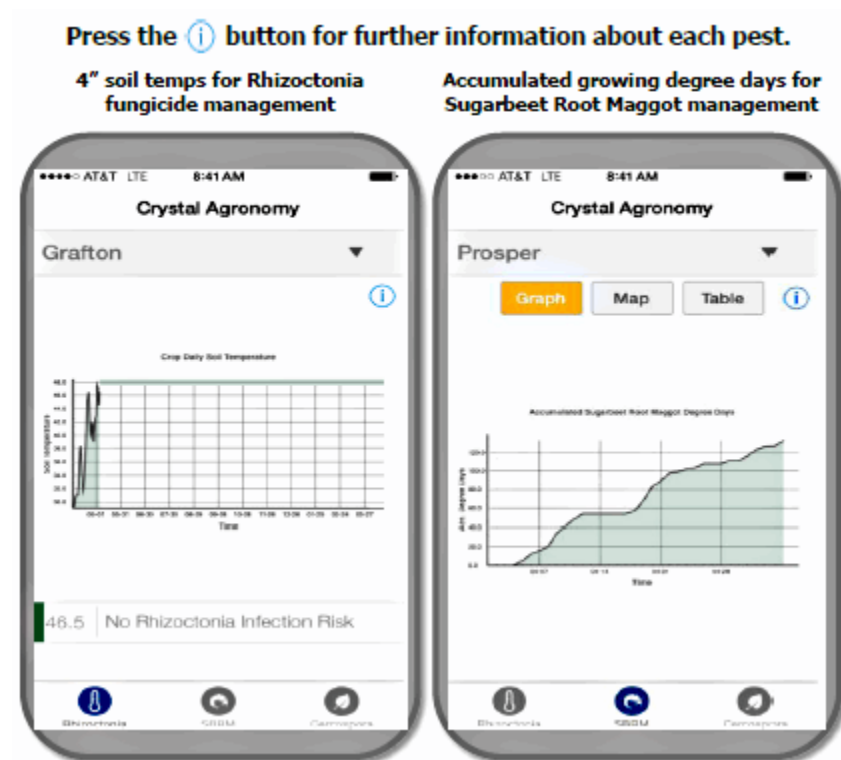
Press the (i) button for further information about each pest.

4" soil temps for Rhizoctonia fungicide management

●●●●○ AT&T LTE 8:41 AM

Crystal Agronomy

Grafton

Crop Daily Soil Temperature

Soil temperature

Time

46.5 No Rhizoctonia Infection Risk

Rhizoctonia SBRM Cercospora

Accumulated growing degree days for Sugarbeet Root Maggot management

●●●○○ AT&T LTE 8:41 AM

Crystal Agronomy

Prosper

Graph Map Table

Accumulated Sugarbeet Root Maggot Degree Days

Acc. Degree Days

Time

Rhizoctonia SBRM Cercospora